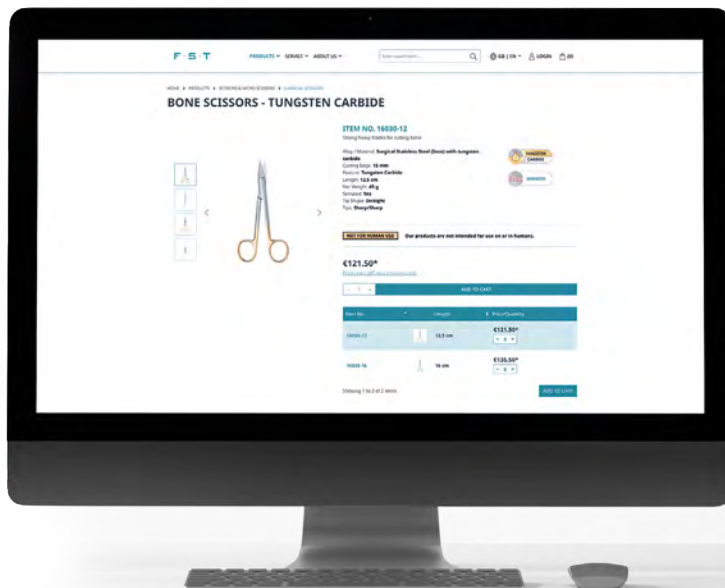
F · S · T

PRODUCTS SERVICE ABOUT US

Enter search term...

GB | EN LOGIN (0)

HOME ▸ PRODUCTS ▸ SCISSORS & MICRO SCISSORS ▸ SURGICAL SCISSORS

BONE SCISSORS - TUNGSTEN CARBIDE

ITEM NO. 16030-12

Strong heavy blades for cutting bone

Alloy / Material: Surgical Stainless Steel (Inox) with tungsten carbide
Cutting Edge: 15 mm
Feature: Tungsten Carbide
Length: 12.5 cm
Net Weight: 45 g
Serrated: Yes
Tip Shape: Straight
Tips: Sharp/Sharp

TUNGSTEN CARBIDE

NOT FOR HUMAN USE Our products are not intended for use on or in humans.

€121.50*

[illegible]

1

ADD TO CART

| Item No. | Length | Price/Quantity |
|---|---|---|
| 16030-12 | 12.5 cm | €121.50* 0 |
| 16030-16 | 16 cm | €135.50* 0 |

Showing 1 to 2 of 2 items

ADD TO CART